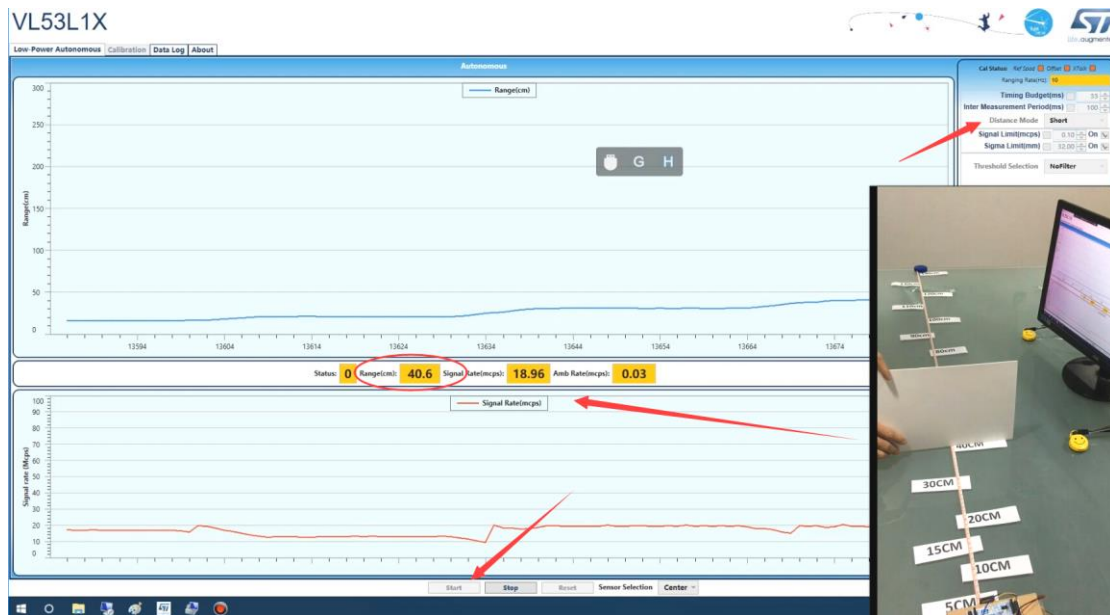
VL53L1X

Low-Power Autonomous | Calibration | Data Log | About

Autonomous

Range(cm)

300
250
200
150
100
50
0

Range(cm)

13594 13604 13614 13624 13634 13644 13654 13664 13674

G H

Status: 0 Range(cm): 40.6 Signal Rate(mcps): 18.96 Amb Rate(mcps): 0.03

Signal Rate(mcps)

100
90
80
70
60
50
40
30
20
10
0

Signal rate (Mcps)

Start Stop Reset Sensor Selection Center

Cal Status: Ref Spad Offset XTalk
Ranging Rate(Hz) 10
Timing Budget(ms) 33
Inter Measurement Period(ms) 100
Distance Mode Short
Signal Limit(mcps) 0.10 On
Sigma Limit(mm) 32.00 On
Threshold Selection NoFilter

40CM
30CM
20CM
15CM
10CM
5CM
80cm